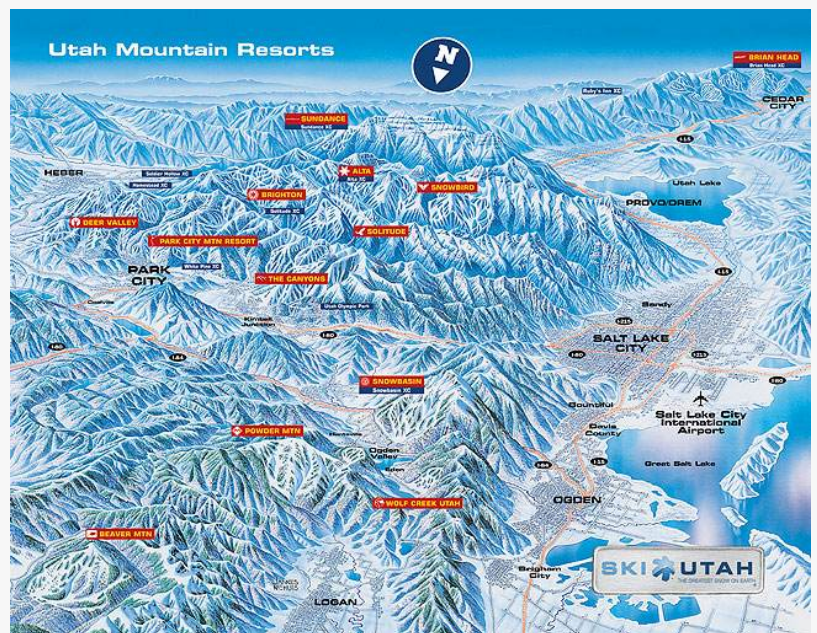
Utah Mountain Resorts

N

BRIAN HEAD
Brian Head XC

CEDAR CITY

Ruby's Inn XC

15

SUNDANCE
Sundance XC

HEBER

Soldier Hollow XC

Homestead XC

ALTA
Alta XC

BRIGHTON

Solitude XC

SNOWBIRD

Utah Lake

PROVO/OREM

DEER VALLEY

PARK CITY MTN RESORT

SOLITUDE

PARK CITY

White Pine XC

THE CANYONS

15

Utah Olympic Park

Sandy

Oakley

Kimball Junction

80

215

80

SALT LAKE CITY

215

84

80

SNOWBASIN
Snowbasin XC

Bountiful

Salt Lake City International Airport

Davis County

POWDER MTN

Huntsville

Ogden Valley

Eden

84

15

Great Salt Lake

OGDEN

WOLF CREEK UTAH

BEAVER MTN

Brigham City

SKI UTAH
THE GREATEST SNOW ON EARTH

LOGAN